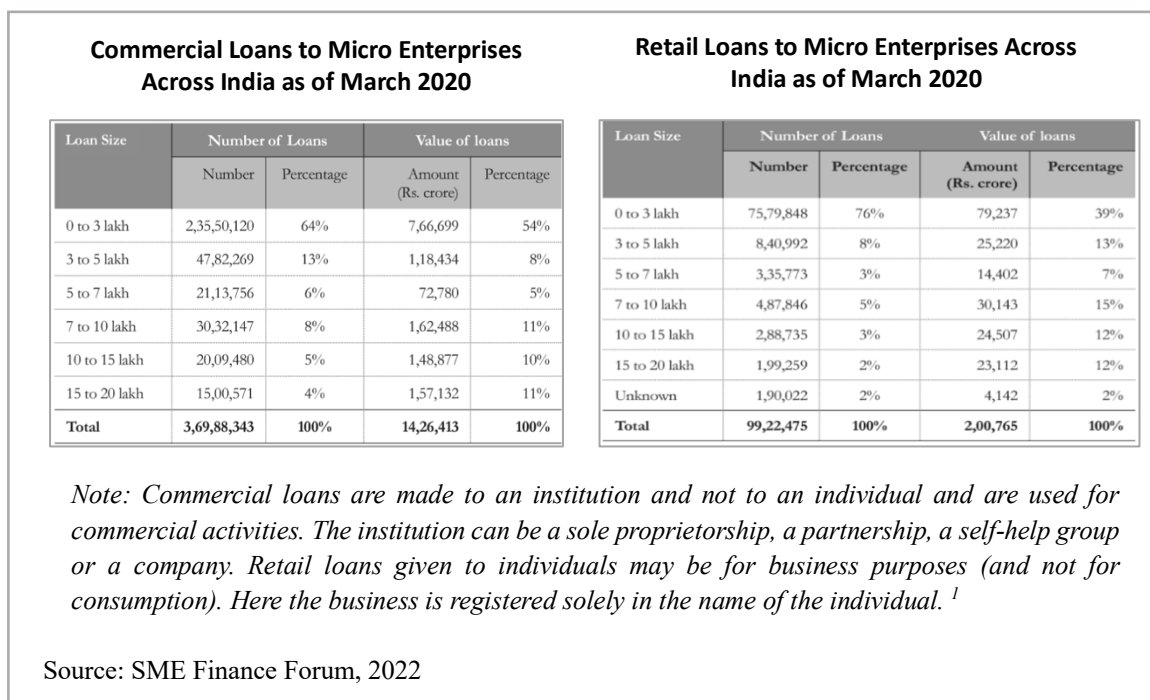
**Commercial Loans to Micro Enterprises Across India as of March 2020**

| Loan Size | Number of Loans | | Value of loans | |
|---|---|---|---|---|
| | Number | Percentage | Amount (Rs. crore) | Percentage |
| 0 to 3 lakh | 2,35,50,120 | 64% | 7,66,699 | 54% |
| 3 to 5 lakh | 47,82,269 | 13% | 1,18,434 | 8% |
| 5 to 7 lakh | 21,13,756 | 6% | 72,780 | 5% |
| 7 to 10 lakh | 30,32,147 | 8% | 1,62,488 | 11% |
| 10 to 15 lakh | 20,09,480 | 5% | 1,48,877 | 10% |
| 15 to 20 lakh | 15,00,571 | 4% | 1,57,132 | 11% |
| Total | 3,69,88,343 | 100% | 14,26,413 | 100% |

**Retail Loans to Micro Enterprises Across India as of March 2020**

| Loan Size | Number of Loans | | Value of loans | |
|---|---|---|---|---|
| | Number | Percentage | Amount (Rs. crore) | Percentage |
| 0 to 3 lakh | 75,79,848 | 76% | 79,237 | 39% |
| 3 to 5 lakh | 8,40,992 | 8% | 25,220 | 13% |
| 5 to 7 lakh | 3,35,773 | 3% | 14,402 | 7% |
| 7 to 10 lakh | 4,87,846 | 5% | 30,143 | 15% |
| 10 to 15 lakh | 2,88,735 | 3% | 24,507 | 12% |
| 15 to 20 lakh | 1,99,259 | 2% | 23,112 | 12% |
| Unknown | 1,90,022 | 2% | 4,142 | 2% |
| Total | 99,22,475 | 100% | 2,00,765 | 100% |

*Note: Commercial loans are made to an institution and not to an individual and are used for commercial activities. The institution can be a sole proprietorship, a partnership, a self-help group or a company. Retail loans given to individuals may be for business purposes (and not for consumption). Here the business is registered solely in the name of the individual.* $^1$

Source: SME Finance Forum, 2022